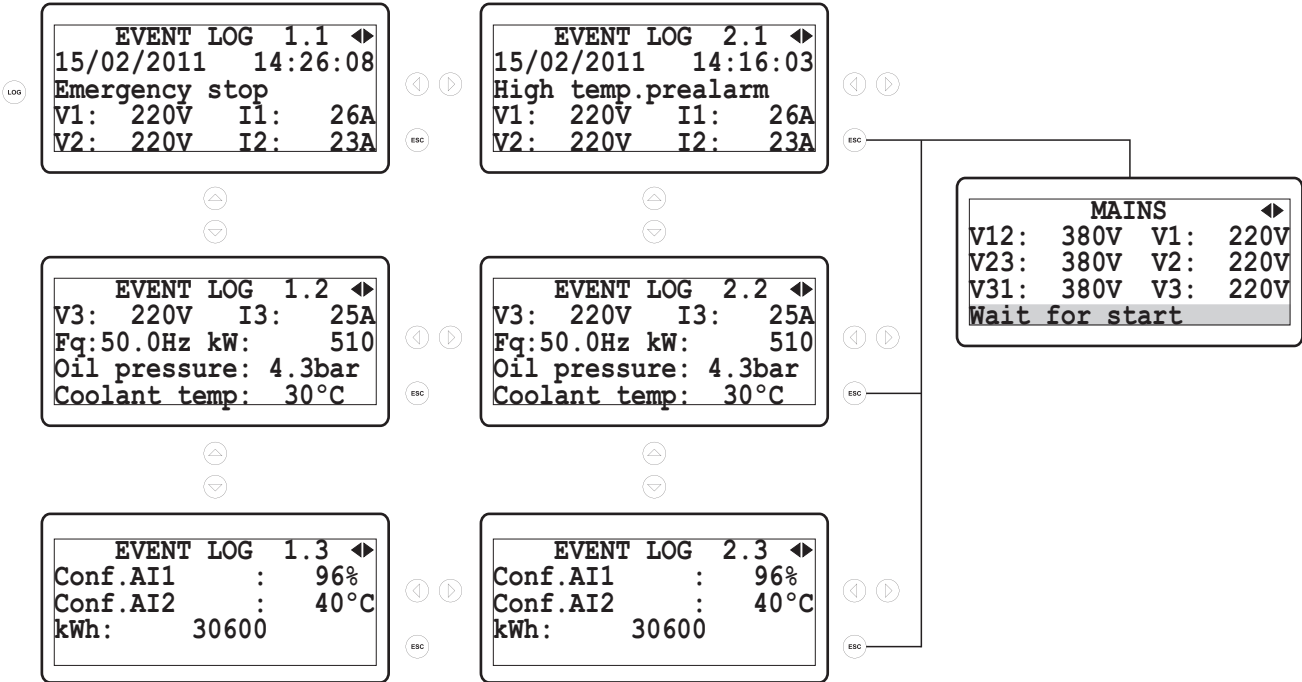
LOG

EVENT LOG 1.1
15/02/2011 14:26:08
Emergency stop
V1: 220V I1: 26A
V2: 220V I2: 23A

ESC

EVENT LOG 2.1
15/02/2011 14:16:03
High temp.prealarm
V1: 220V I1: 26A
V2: 220V I2: 23A

ESC

MAINS
V12: 380V V1: 220V
V23: 380V V2: 220V
V31: 380V V3: 220V
Wait for start

EVENT LOG 1.2
V3: 220V I3: 25A
Fq:50.0Hz kW: 510
Oil pressure: 4.3bar
Coolant temp: 30°C

ESC

EVENT LOG 2.2
V3: 220V I3: 25A
Fq:50.0Hz kW: 510
Oil pressure: 4.3bar
Coolant temp: 30°C

ESC

EVENT LOG 1.3
Conf.AI1 : 96%
Conf.AI2 : 40°C
kWh: 30600

ESC

EVENT LOG 2.3
Conf.AI1 : 96%
Conf.AI2 : 40°C
kWh: 30600

ESC